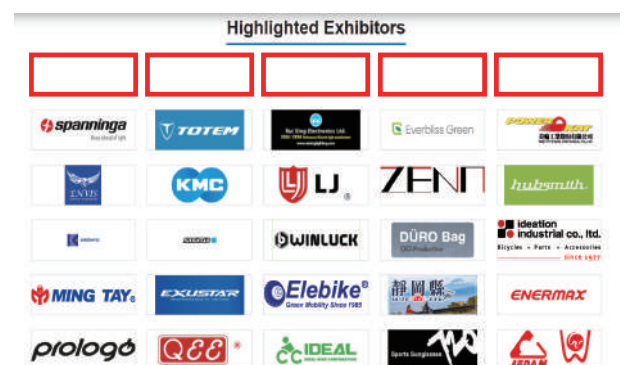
Highlighted Exhibitors

spanninga

TOTEM

Nai Sing Electronics Ltd.

Everbliss Green

POWER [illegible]

KMC

LJ

ZENIT

hubsmith

DWINLUCK

DÜRO Bag

ideation industrial co., ltd.

Bicycles • Parts • Accessories

MING TAY

EXUSTAR

Elebike

Green Mobility Since 1985

ENERMAX

prologo

QEE

IDEAL

Sports Sunglasses